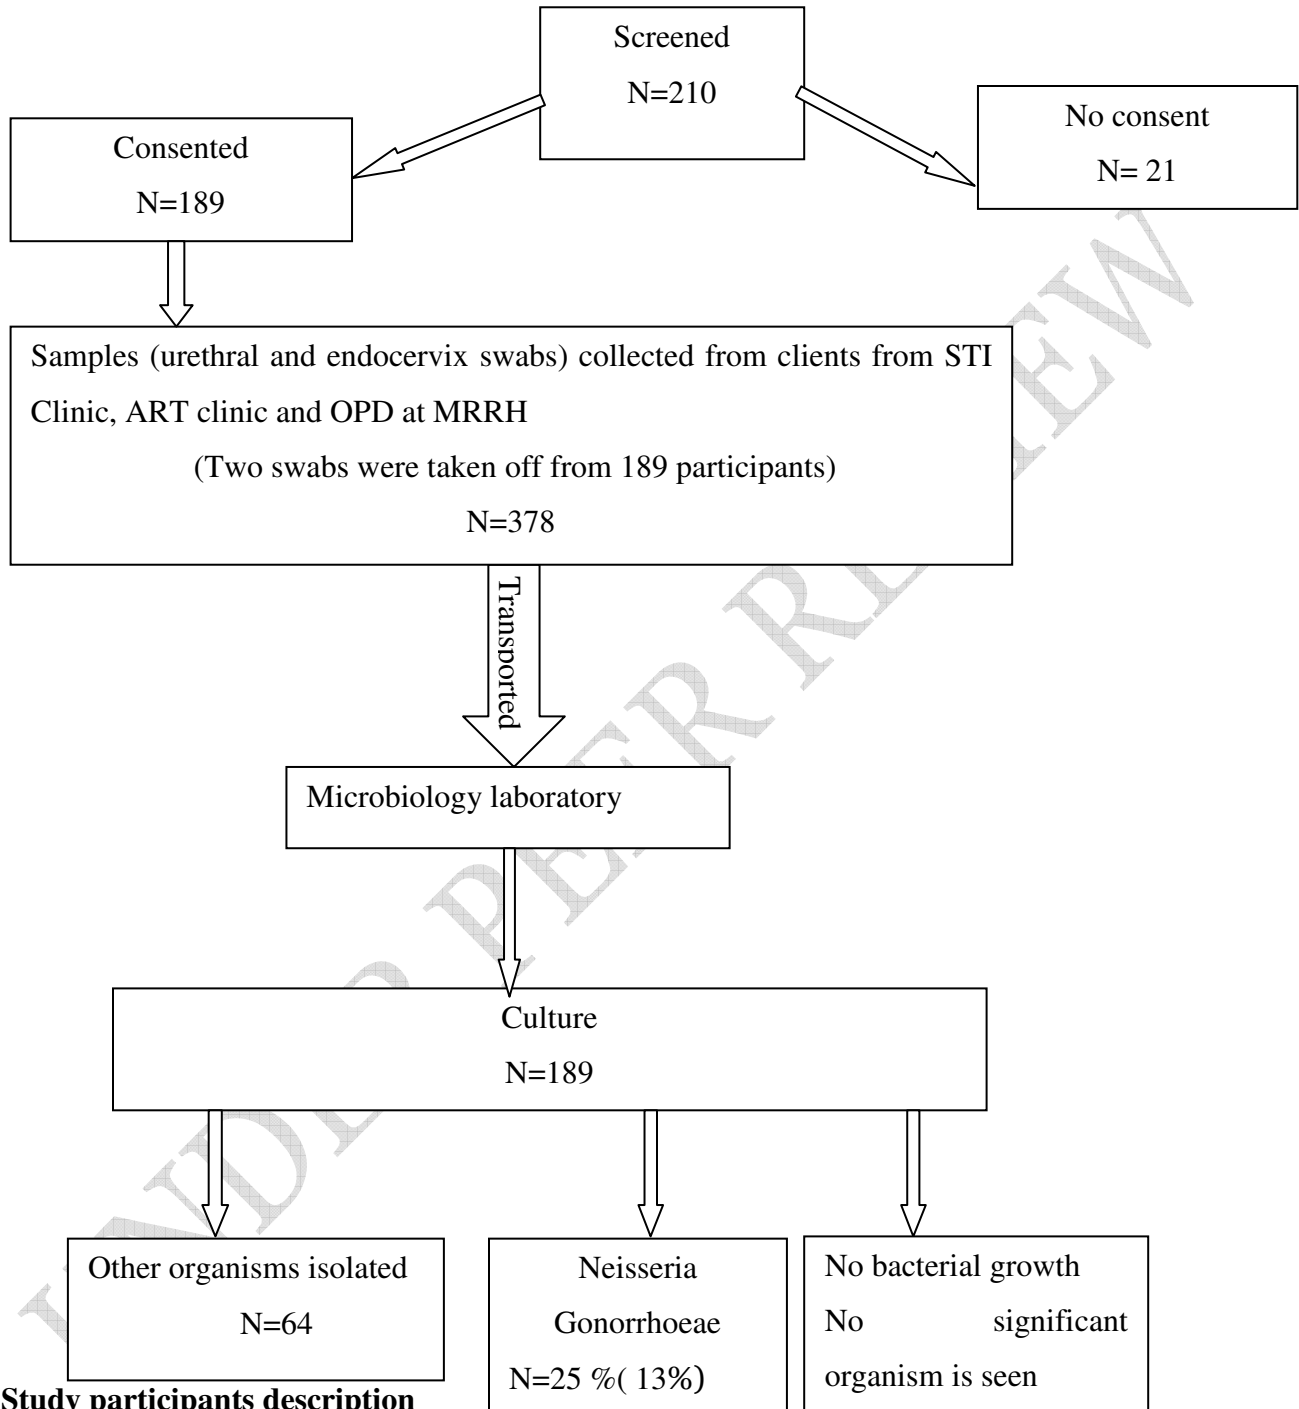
Screened
N=210

Consented
N=189

No consent
N= 21

Samples (urethral and endocervix swabs) collected from clients from STI Clinic, ART clinic and OPD at MRRH
(Two swabs were taken off from 189 participants)
N=378

Transported

Microbiology laboratory

Culture
N=189

Other organisms isolated
N=64

Neisseria Gonorrhoeae
N=25 %( 13%)

No bacterial growth
No significant organism is seen

UNDER PEER REVIEW

Study participants description